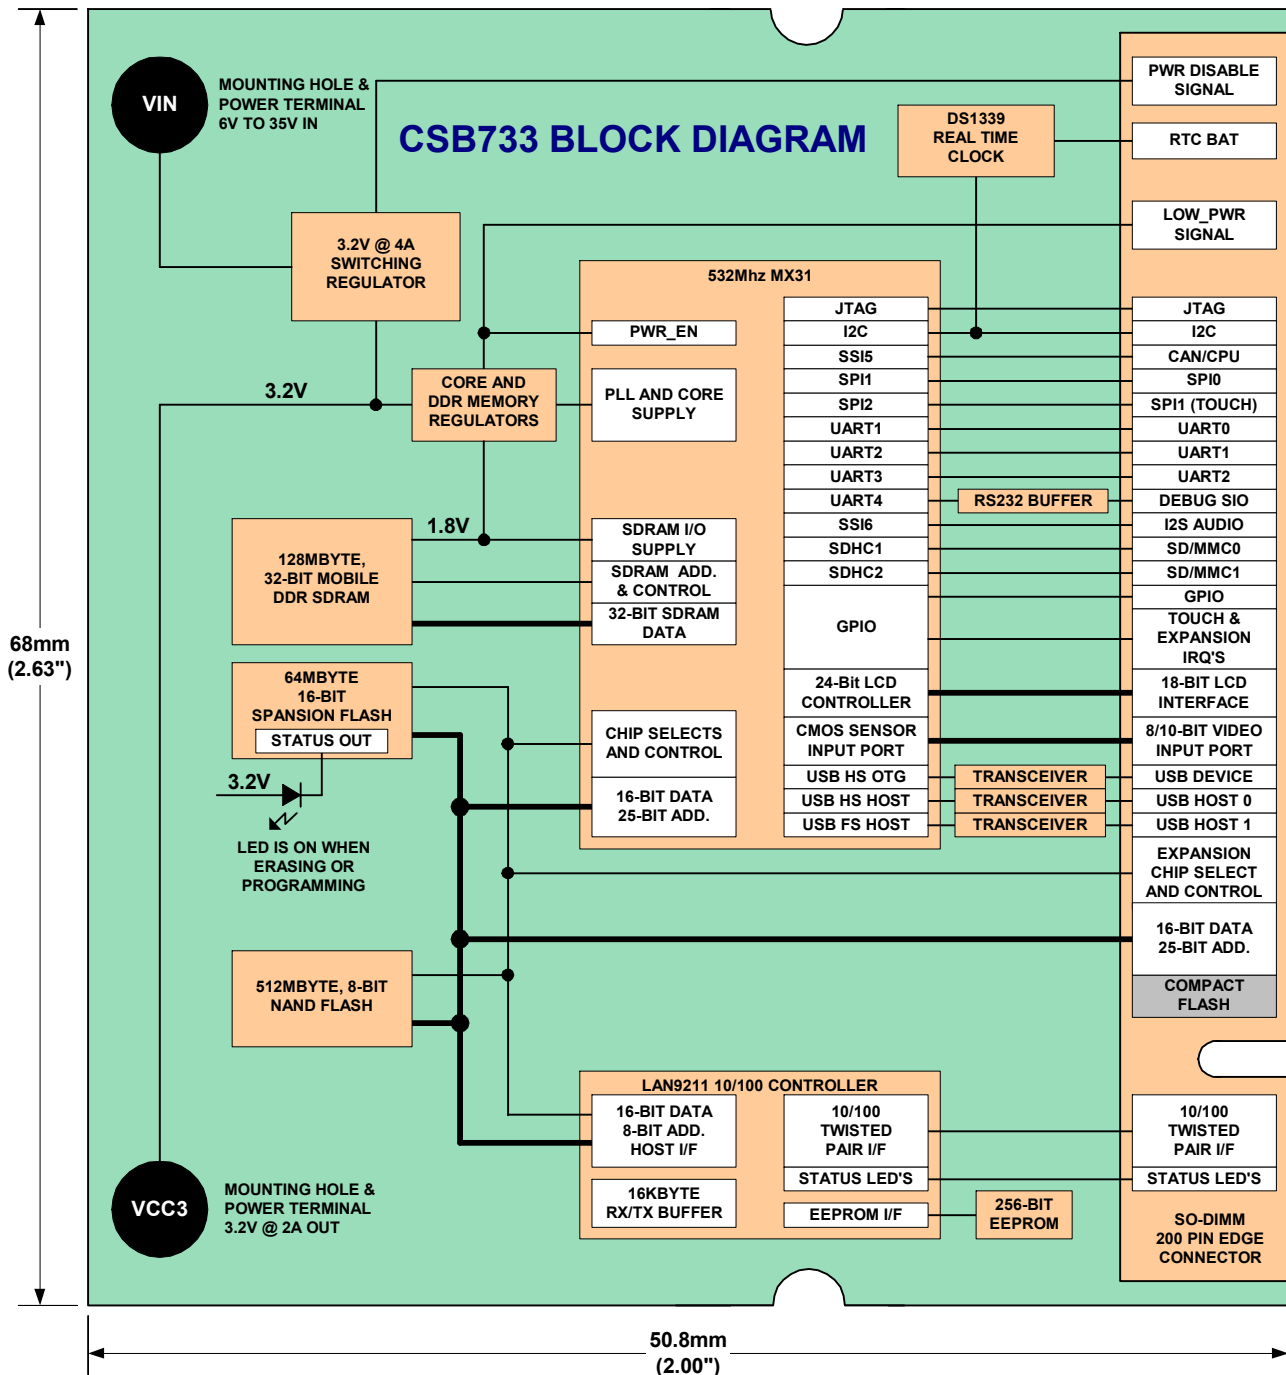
CSB733 BLOCK DIAGRAM

VIN

MOUNTING HOLE & POWER TERMINAL 6V TO 35V IN

3.2V @ 4A SWITCHING REGULATOR

3.2V

CORE AND DDR MEMORY REGULATORS

1.8V

128MBYTE, 32-BIT MOBILE DDR SDRAM

64MBYTE 16-BIT SPANSION FLASH

STATUS OUT

3.2V

LED IS ON WHEN ERASING OR PROGRAMMING

512MBYTE, 8-BIT NAND FLASH

VCC3

MOUNTING HOLE & POWER TERMINAL 3.2V @ 2A OUT

DS1339 REAL TIME CLOCK

532Mhz MX31

PWR_EN

PLL AND CORE SUPPLY

SDRAM I/O SUPPLY

SDRAM ADD. & CONTROL

32-BIT SDRAM DATA

CHIP SELECTS AND CONTROL

16-BIT DATA 25-BIT ADD.

JTAG
I2C
SSI5
SPI1
SPI2
UART1
UART2
UART3
UART4
SSI6
SDHC1
SDHC2
GPIO
24-Bit LCD CONTROLLER
CMOS SENSOR INPUT PORT
USB HS OTG
USB HS HOST
USB FS HOST

RS232 BUFFER

TRANSCEIVER
TRANSCEIVER
TRANSCEIVER

LAN9211 10/100 CONTROLLER

16-BIT DATA 8-BIT ADD. HOST I/F

16KBYTE RX/TX BUFFER

10/100 TWISTED PAIR I/F

STATUS LED'S

EEPROM I/F

256-BIT EEPROM

PWR DISABLE SIGNAL
RTC BAT
LOW_PWR SIGNAL
JTAG
I2C
CAN/CPU
SPI0
SPI1 (TOUCH)
UART0
UART1
UART2
DEBUG SIO
I2S AUDIO
SD/MMC0
SD/MMC1
GPIO
TOUCH & EXPANSION IRQ'S
18-BIT LCD INTERFACE
8/10-BIT VIDEO INPUT PORT
USB DEVICE
USB HOST 0
USB HOST 1
EXPANSION CHIP SELECT AND CONTROL
16-BIT DATA 25-BIT ADD.
COMPACT FLASH
10/100 TWISTED PAIR I/F
STATUS LED'S
SO-DIMM 200 PIN EDGE CONNECTOR

68mm (2.63")

50.8mm (2.00")